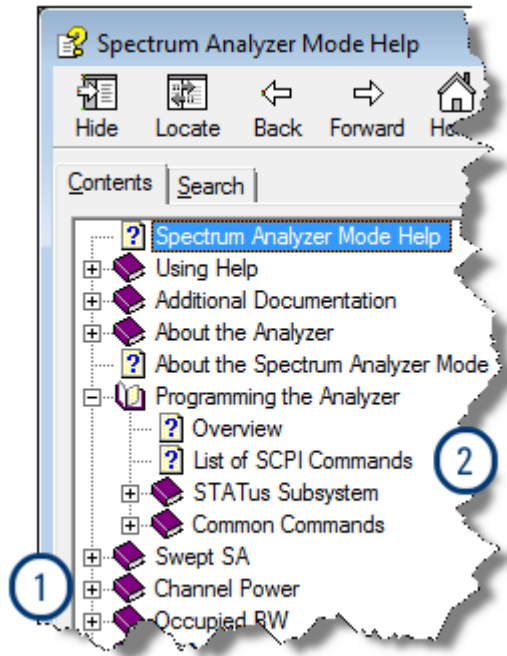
Spectrum Analyzer Mode Help

Hide
Locate
Back
Forward
Ho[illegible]

Contents
Search

Spectrum Analyzer Mode Help
Using Help
Additional Documentation
About the Analyzer
About the Spectrum Analyzer Mode
Programming the Analyzer
Overview
List of SCPI Commands
STATus Subsystem
Common Commands
Swept SA
Channel Power
Occupied BW

1
2